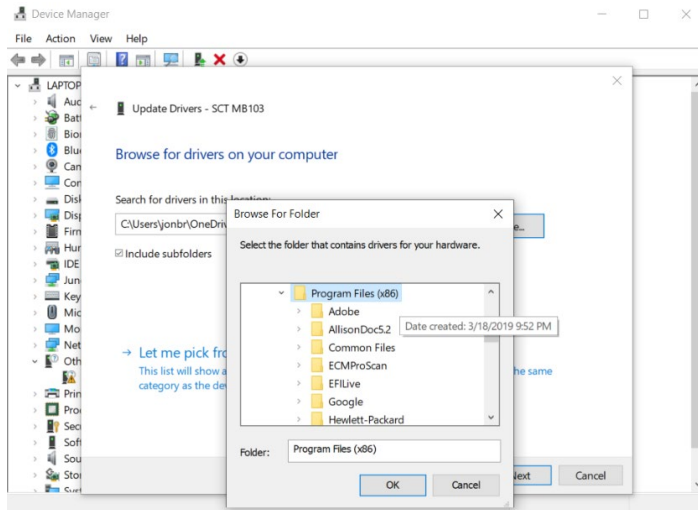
Device Manager
File Action View Help
LAPTOP
Aud
Batt
Bion
Blue
Cam
Com
Disk
Disp
Firm
Hum
IDE
Jung
Key
Mic
Mon
Net
Oth
Prin
Proc
Sec
Soft
Sou
Sto
Sys

Update Drivers - SCT MB103
Browse for drivers on your computer
Search for drivers in this location:
C:\Users\jonbr\OneDriv
e...
Include subfolders
→ Let me pick fro
This list will show a
the same
category as the dev
Next
Cancel

Browse For Folder
Select the folder that contains drivers for your hardware.
Program Files (x86)
Adobe
AllisonDoc5.2
Date created: 3/18/2019 9:52 PM
Common Files
ECMProScan
EFILive
Google
Hewlett-Packard
Folder: Program Files (x86)
OK
Cancel